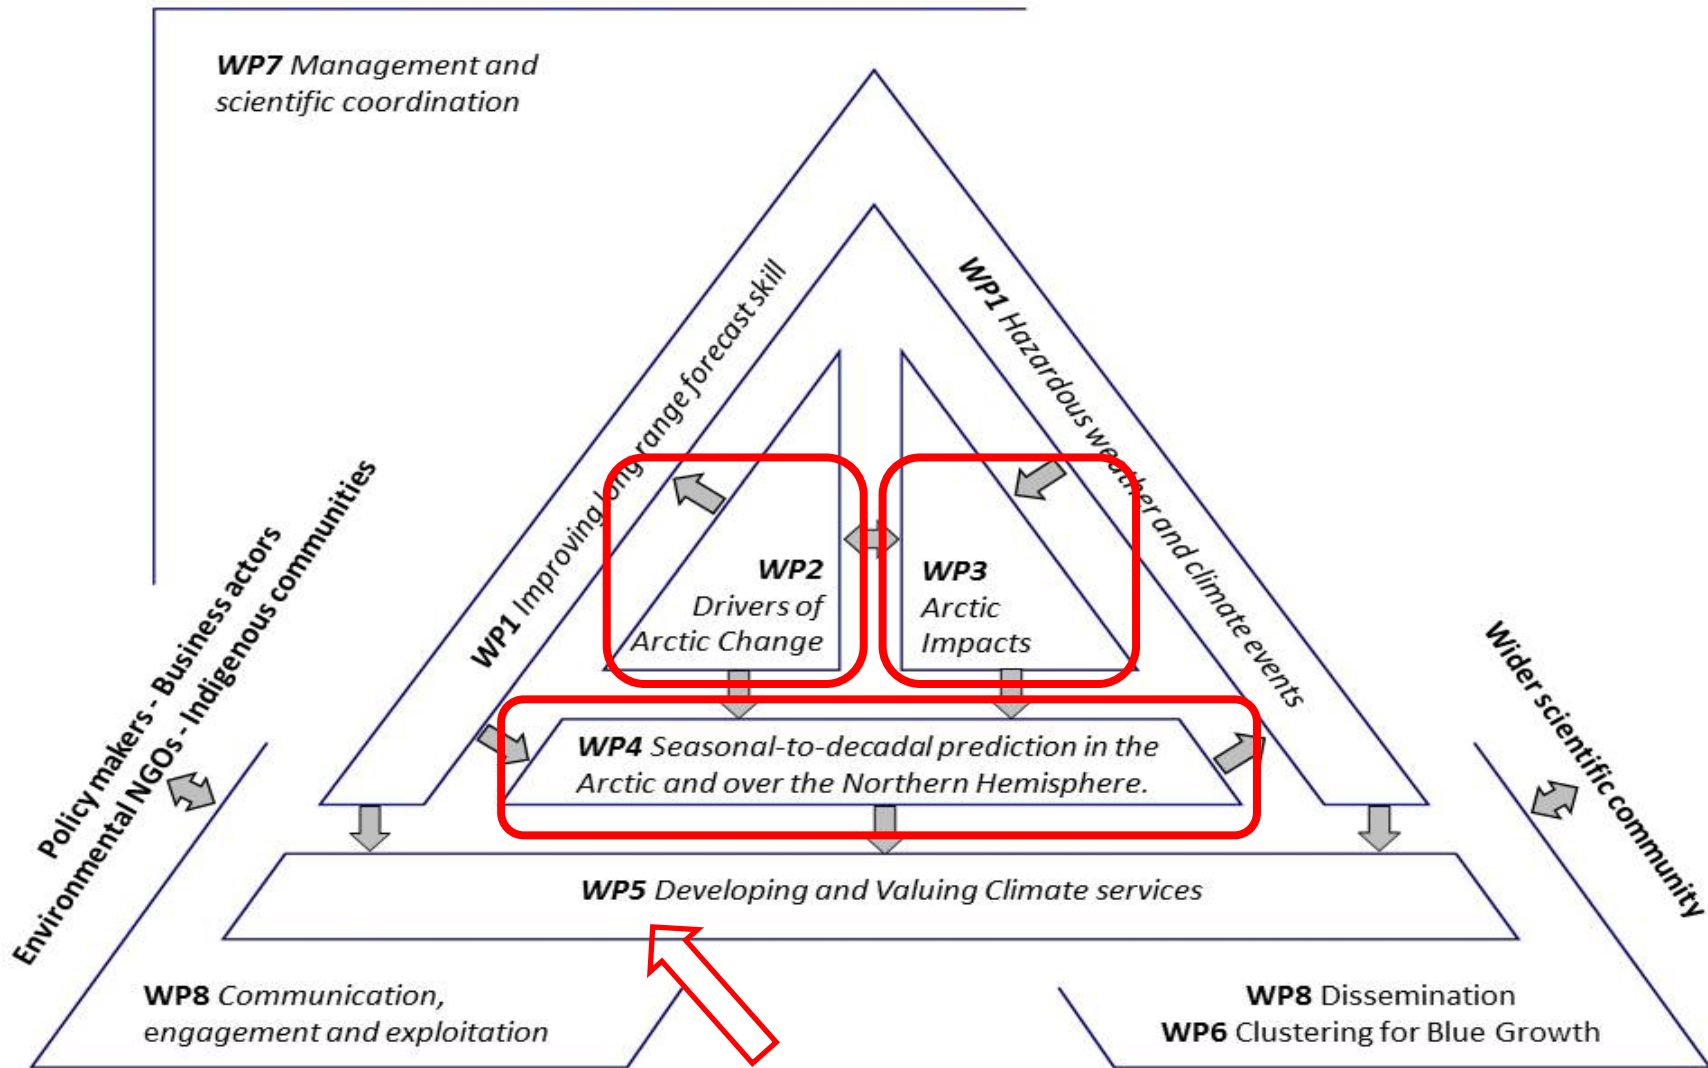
**WP7** *Management and scientific coordination*

**WP1** *Improving long range forecast skill*

**WP1** *Hazardous weather and climate events*

**WP2** *Drivers of Arctic Change*

**WP3** *Arctic Impacts*

**WP4** *Seasonal-to-decadal prediction in the Arctic and over the Northern Hemisphere.*

**WP5** *Developing and Valuing Climate services*

Policy makers - Business actors
Environmental NGOs - Indigenous communities

Wider scientific community

**WP8** *Communication, engagement and exploitation*

**WP8** Dissemination
**WP6** Clustering for Blue Growth